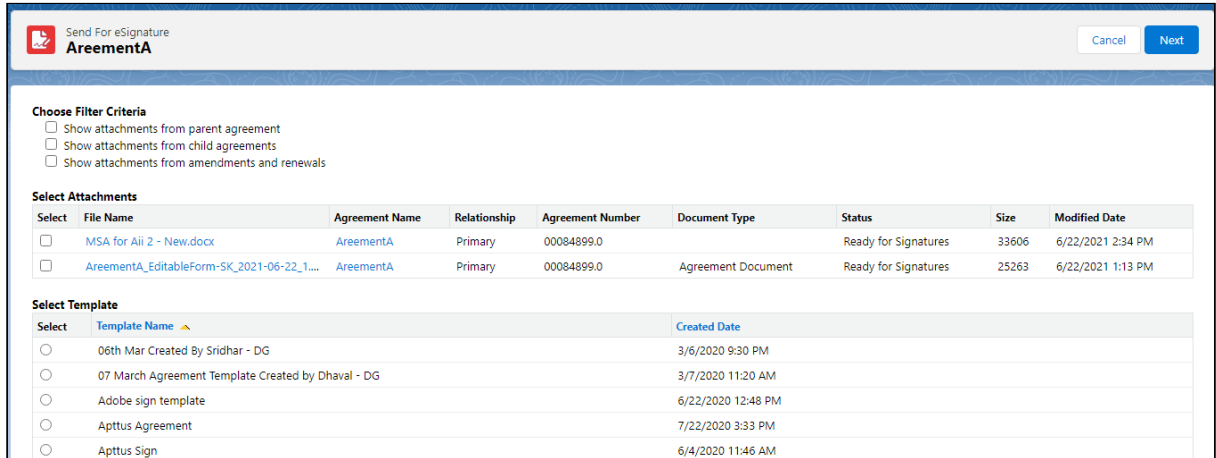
Send For eSignature
AreementA

Cancel Next

Choose Filter Criteria
Show attachments from parent agreement
Show attachments from child agreements
Show attachments from amendments and renewals

Select Attachments

| Select | File Name | Agreement Name | Relationship | Agreement Number | Document Type | Status | Size | Modified Date |
|---|---|---|---|---|---|---|---|---|
| | MSA for Aii 2 - New.docx | AreementA | Primary | 00084899.0 | | Ready for Signatures | 33606 | 6/22/2021 2:34 PM |
| | AreementA_EditableForm-SK_2021-06-22_1... | AreementA | Primary | 00084899.0 | Agreement Document | Ready for Signatures | 25263 | 6/22/2021 1:13 PM |

Select Template

| Select | Template Name | Created Date |
|---|---|---|
| | 06th Mar Created By Sridhar - DG | 3/6/2020 9:30 PM |
| | 07 March Agreement Template Created by Dhaval - DG | 3/7/2020 11:20 AM |
| | Adobe sign template | 6/22/2020 12:48 PM |
| | Apttus Agreement | 7/22/2020 3:33 PM |
| | Apttus Sign | 6/4/2020 11:46 AM |